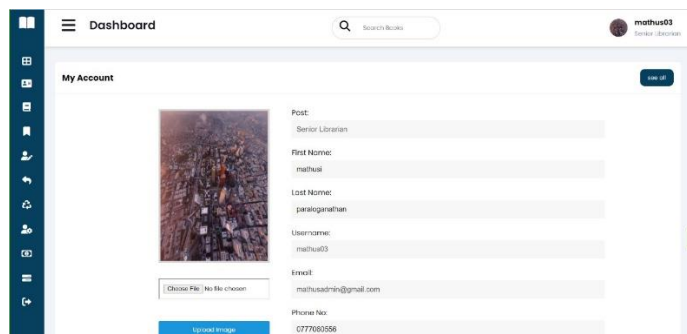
Dashboard

Search Books

mathus03
Senior Librarian

My Account

see all

Choose File No file chosen

Upload Image

Post:
Senior Librarian

First Name:
mathusi

Last Name:
paraloganathan

Username:
mathus03

Email:
mathusadmin@gmail.com

Phone No:
0777080556